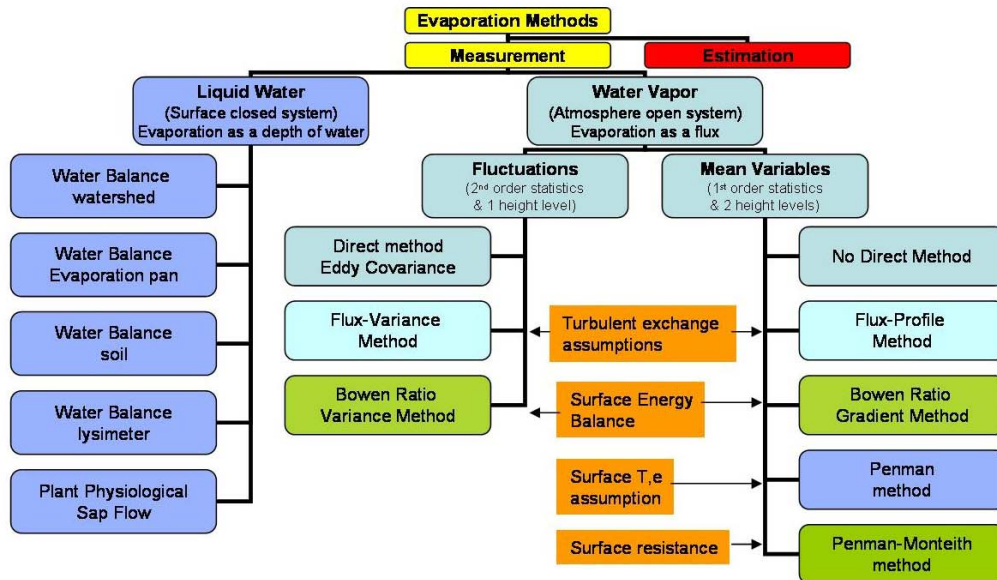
Evaporation Methods

Measurement

Estimation

Liquid Water
(Surface closed system)
Evaporation as a depth of water

Water Vapor
(Atmosphere open system)
Evaporation as a flux

Water Balance watershed

Water Balance Evaporation pan

Water Balance soil

Water Balance lysimeter

Plant Physiological Sap Flow

Fluctuations
($2^{nd}$ order statistics & 1 height level)

Mean Variables
($1^{st}$ order statistics & 2 height levels)

Direct method Eddy Covariance

Flux-Variance Method

Bowen Ratio Variance Method

Turbulent exchange assumptions

Surface Energy Balance

Surface T,e assumption

Surface resistance

No Direct Method

Flux-Profile Method

Bowen Ratio Gradient Method

Penman method

Penman-Monteith method